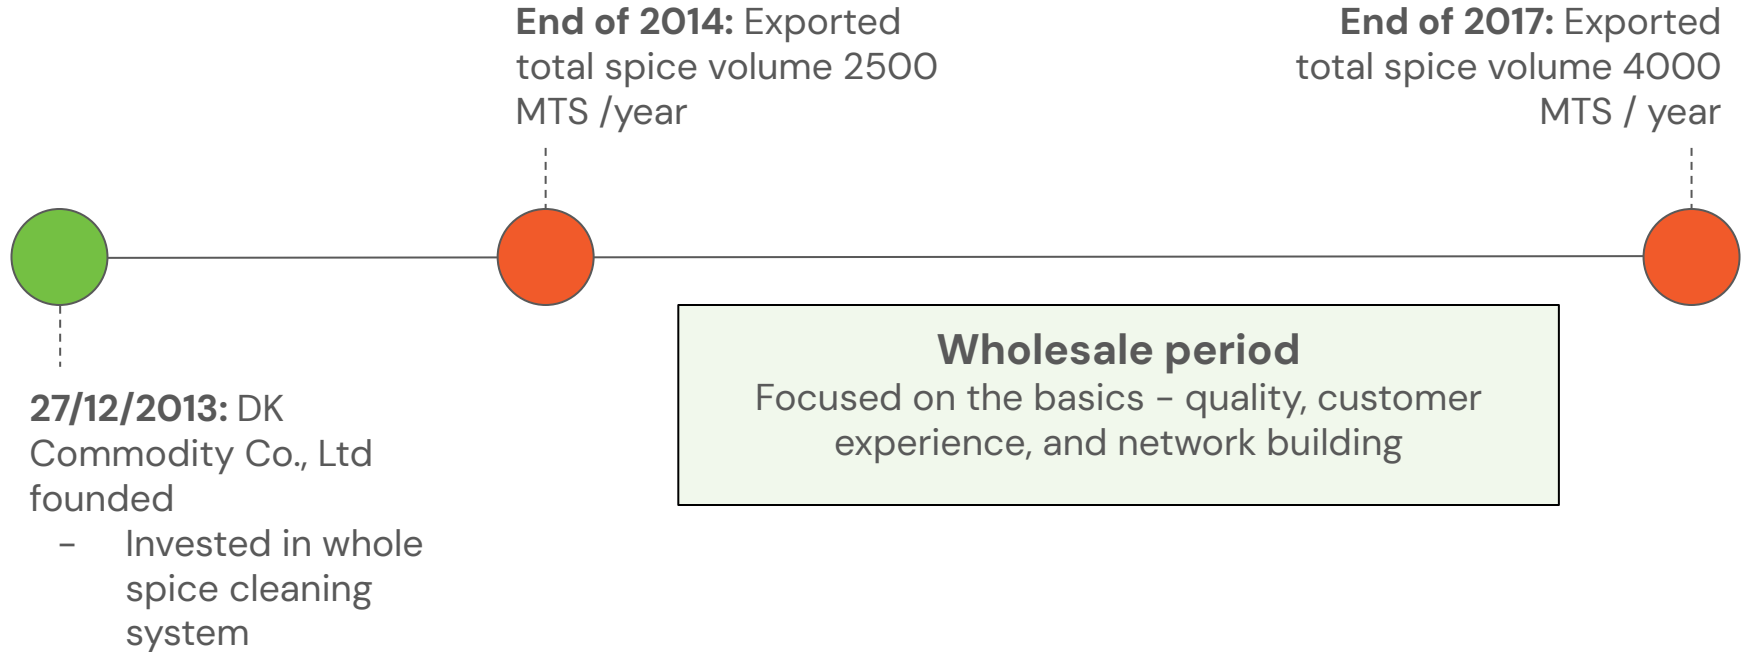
**End of 2014:** Exported total spice volume 2500 MTS /year

**End of 2017:** Exported total spice volume 4000 MTS / year

**27/12/2013:** DK Commodity Co., Ltd founded
- Invested in whole spice cleaning system

**Wholesale period**
Focused on the basics - quality, customer experience, and network building